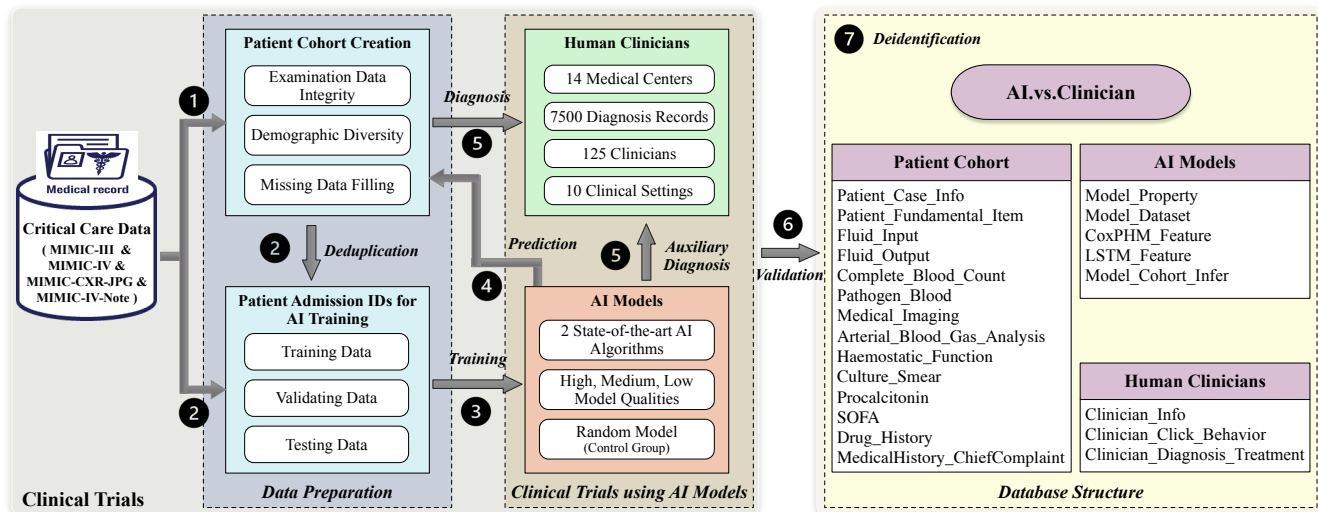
Medical record

Critical Care Data
( MIMIC-III & MIMIC-IV & MIMIC-CXR-JPG & MIMIC-IV-Note )

1

Patient Cohort Creation

Examination Data Integrity

Demographic Diversity

Missing Data Filling

2 Deduplication

2

Patient Admission IDs for AI Training

Training Data

Validating Data

Testing Data

Data Preparation

Diagnosis

5

Human Clinicians

14 Medical Centers

7500 Diagnosis Records

125 Clinicians

10 Clinical Settings

Prediction

4

5 Auxiliary Diagnosis

Training

3

AI Models

2 State-of-the-art AI Algorithms

High, Medium, Low Model Qualities

Random Model
(Control Group)

Clinical Trials using AI Models

Clinical Trials

6 Validation

7 Deidentification

AI.vs.Clinician

Patient Cohort

Patient_Case_Info
Patient_Fundamental_Item
Fluid_Input
Fluid_Output
Complete_Blood_Count
Pathogen_Blood
Medical_Imaging
Arterial_Blood_Gas_Analysis
Haemostatic_Function
Culture_Smear
Procalcitonin
SOFA
Drug_History
MedicalHistory_ChiefComplaint

AI Models

Model_Property
Model_Dataset
CoxPHM_Feature
LSTM_Feature
Model_Cohort_Infer

Human Clinicians

Clinician_Info
Clinician_Click_Behavior
Clinician_Diagnosis_Treatment

Database Structure